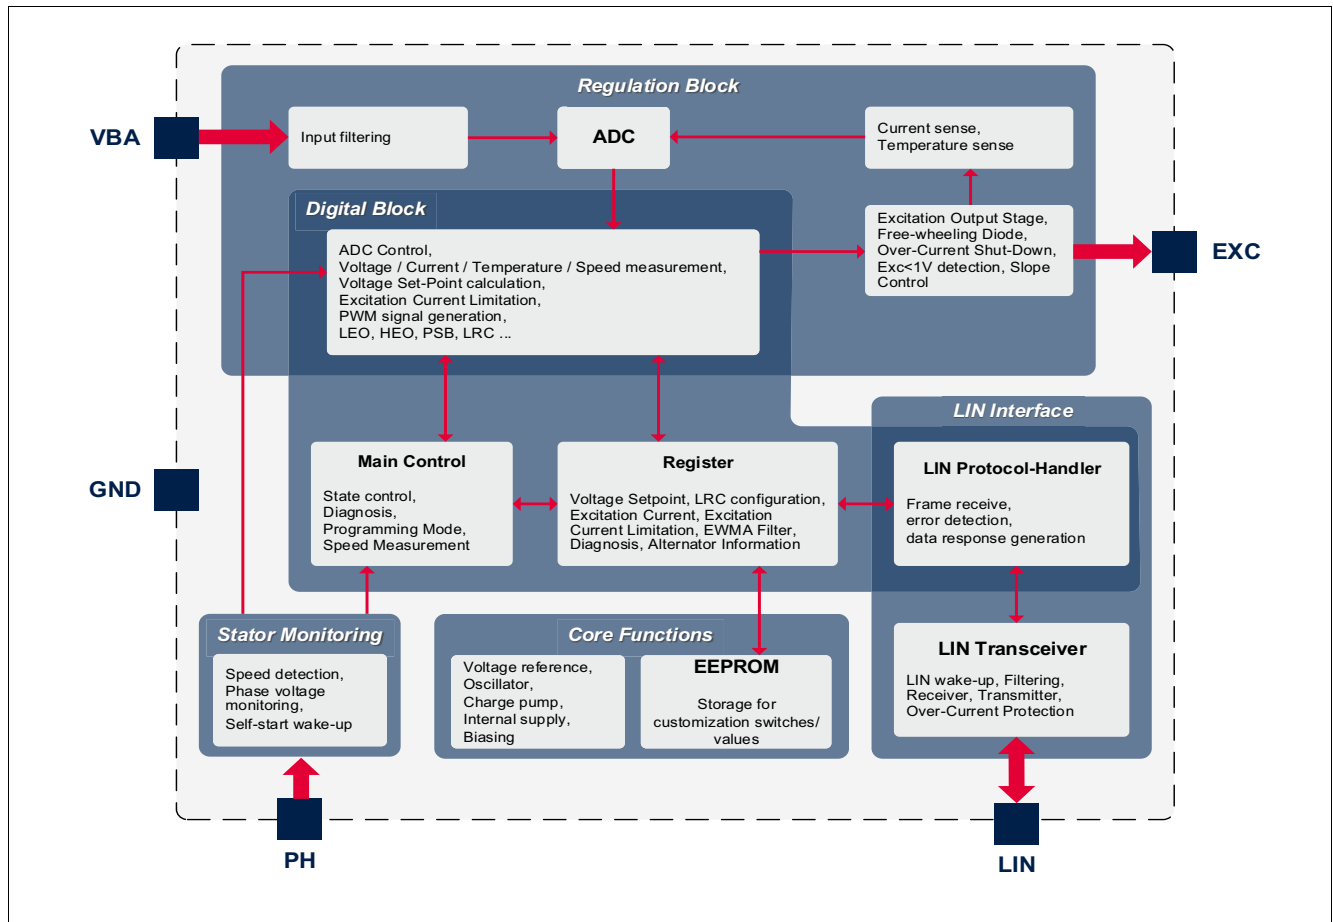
Regulation Block

VBA

Input filtering

ADC

Current sense,
Temperature sense

Digital Block

ADC Control,
Voltage / Current / Temperature / Speed measurement,
Voltage Set-Point calculation,
Excitation Current Limitation,
PWM signal generation,
LEO, HEO, PSB, LRC ...

Excitation Output Stage,
Free-wheeling Diode,
Over-Current Shut-Down,
Exc<1V detection, Slope Control

EXC

LIN Interface

GND

Main Control

State control,
Diagnosis,
Programming Mode,
Speed Measurement

Register

Voltage Setpoint, LRC configuration,
Excitation Current, Excitation Current Limitation, EWMA Filter,
Diagnosis, Alternator Information

LIN Protocol-Handler

Frame receive,
error detection,
data response generation

Stator Monitoring

Speed detection,
Phase voltage monitoring,
Self-start wake-up

Core Functions

Voltage reference,
Oscillator,
Charge pump,
Internal supply,
Biasing

EEPROM

Storage for customization switches/ values

LIN Transceiver

LIN wake-up, Filtering,
Receiver, Transmitter,
Over-Current Protection

PH

LIN